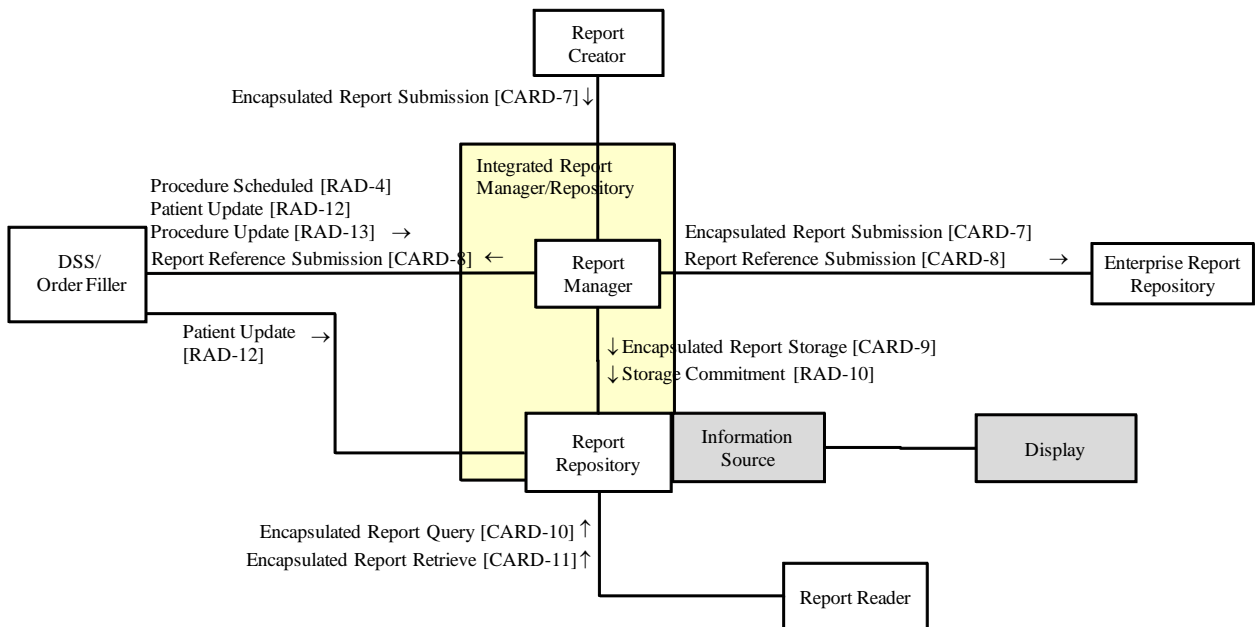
Report Creator

Encapsulated Report Submission [CARD-7] ↓

Integrated Report Manager/Repository

Procedure Scheduled [RAD-4]
Patient Update [RAD-12]
Procedure Update [RAD-13] →
Report Reference Submission [CARD-8] ←

DSS/ Order Filler

Report Manager

Encapsulated Report Submission [CARD-7]
Report Reference Submission [CARD-8] →

Enterprise Report Repository

Patient Update →
[RAD-12]

↓Encapsulated Report Storage [CARD-9]
↓Storage Commitment [RAD-10]

Report Repository

Information Source

Display

Encapsulated Report Query [CARD-10] ↑
Encapsulated Report Retrieve [CARD-11] ↑

Report Reader